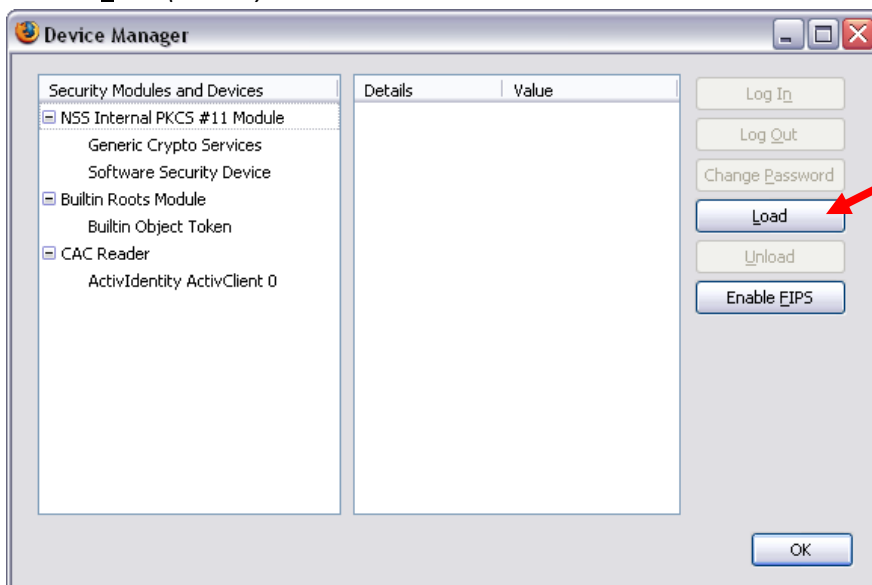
Device Manager

Security Modules and Devices
NSS Internal PKCS #11 Module
Generic Crypto Services
Software Security Device
Builtin Roots Module
Builtin Object Token
CAC Reader
ActivIdentity ActivClient 0

Details | Value

Log In
Log Out
Change Password
Load
Unload
Enable FIPS

OK